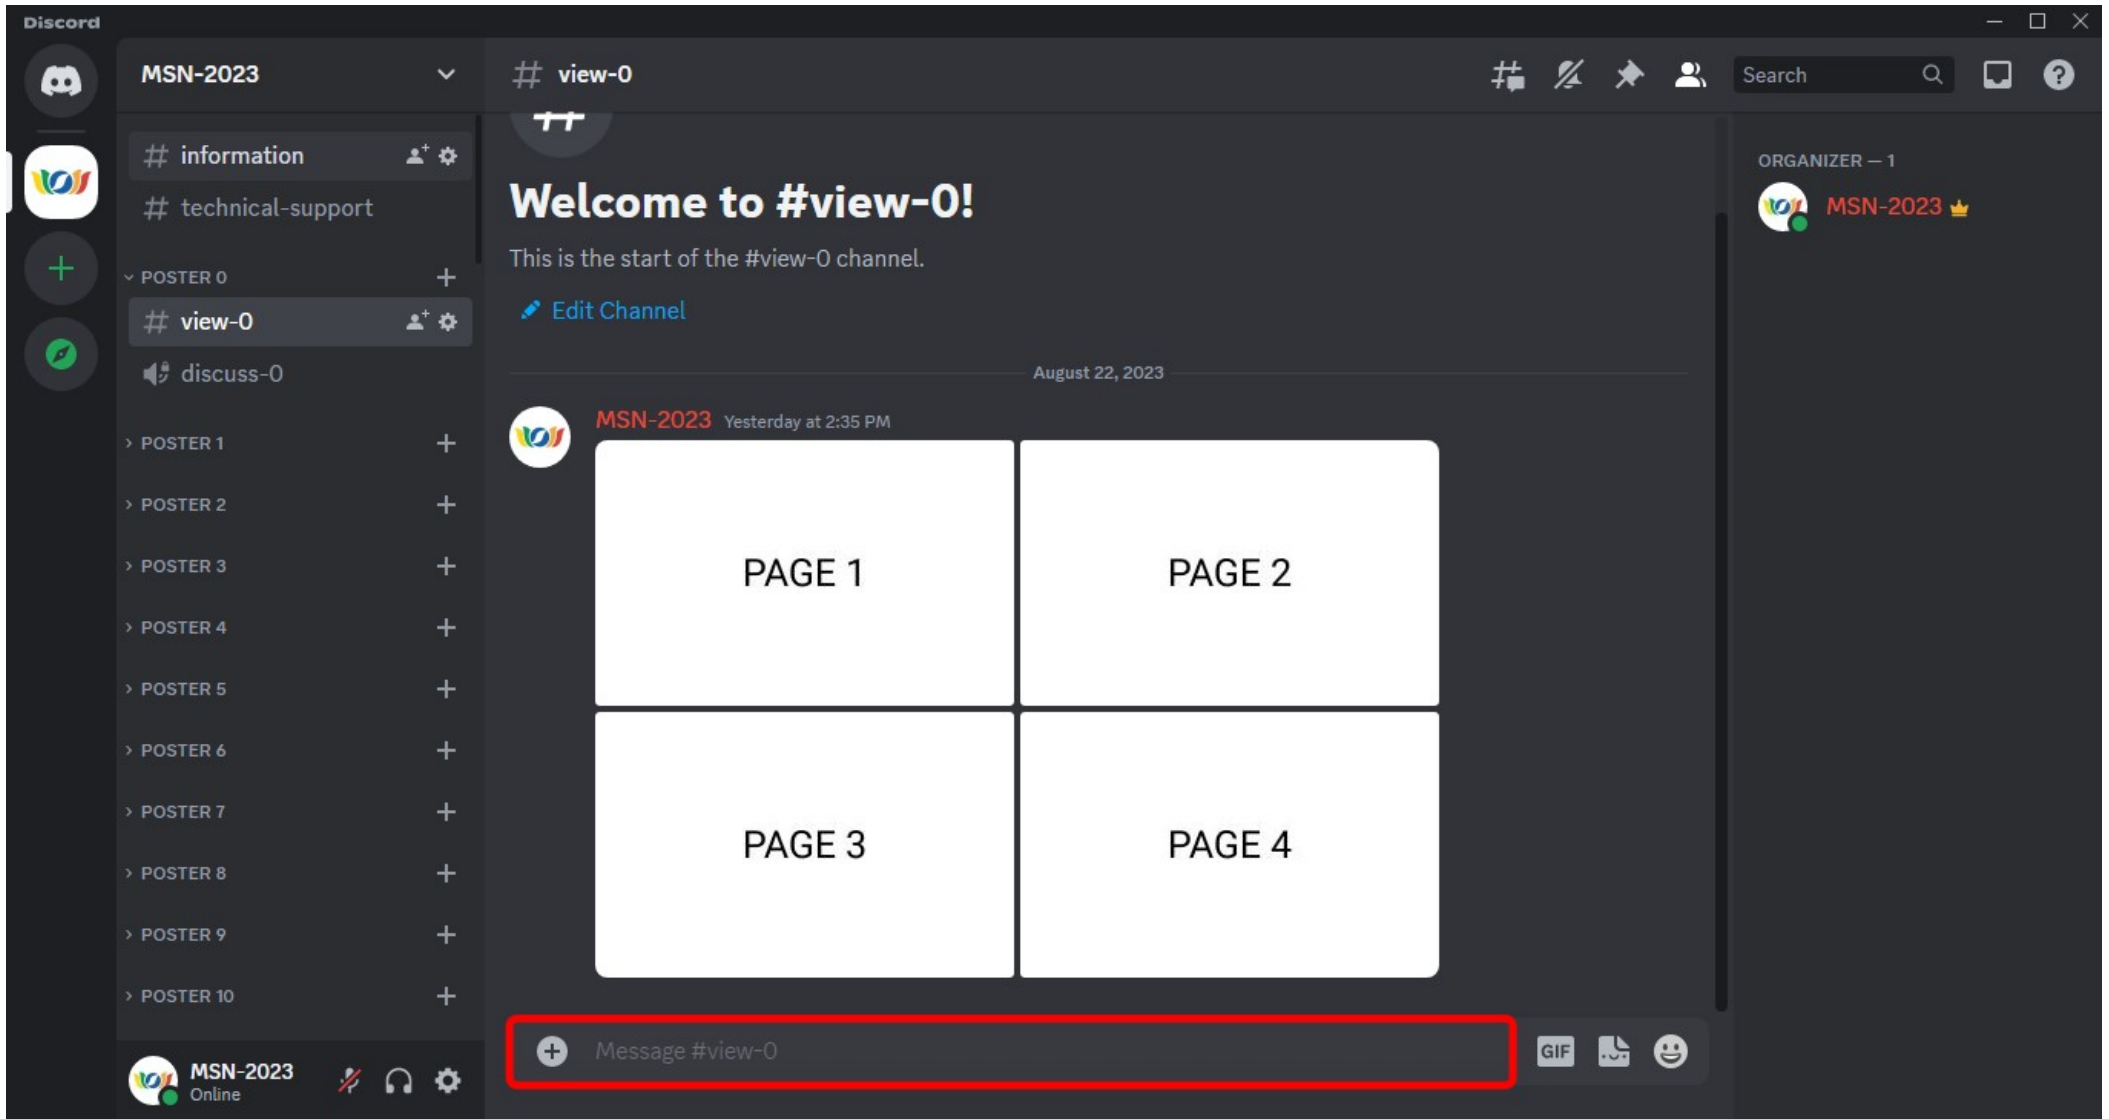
Discord

MSN-2023

# information
# technical-support
POSTER 0
# view-0
discuss-0
POSTER 1
POSTER 2
POSTER 3
POSTER 4
POSTER 5
POSTER 6
POSTER 7
POSTER 8
POSTER 9
POSTER 10

MSN-2023
Online

# view-0

Search

Welcome to #view-0!

This is the start of the #view-0 channel.

Edit Channel

August 22, 2023

MSN-2023 Yesterday at 2:35 PM

| PAGE 1 | PAGE 2 |
|---|---|
| PAGE 3 | PAGE 4 |

Message #view-0

GIF

ORGANIZER — 1

MSN-2023